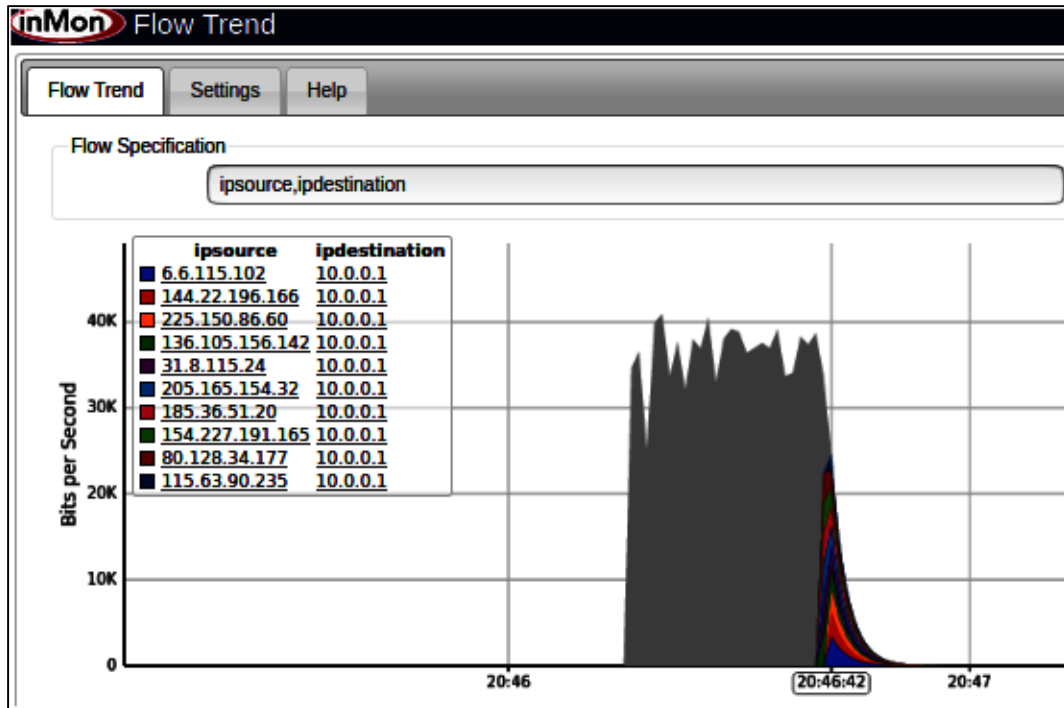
inMon Flow Trend

Flow Trend Settings Help

Flow Specification

ipsource,ipdestination

| ipsource | ipdestination |
|---|---|
| 6.6.115.102 | 10.0.0.1 |
| 144.22.196.166 | 10.0.0.1 |
| 225.150.86.60 | 10.0.0.1 |
| 136.105.156.142 | 10.0.0.1 |
| 31.8.115.24 | 10.0.0.1 |
| 205.165.154.32 | 10.0.0.1 |
| 185.36.51.20 | 10.0.0.1 |
| 154.227.191.165 | 10.0.0.1 |
| 80.128.34.177 | 10.0.0.1 |
| 115.63.90.235 | 10.0.0.1 |

Bits per Second

40K
30K
20K
10K
0

20:46
20:46:42
20:47